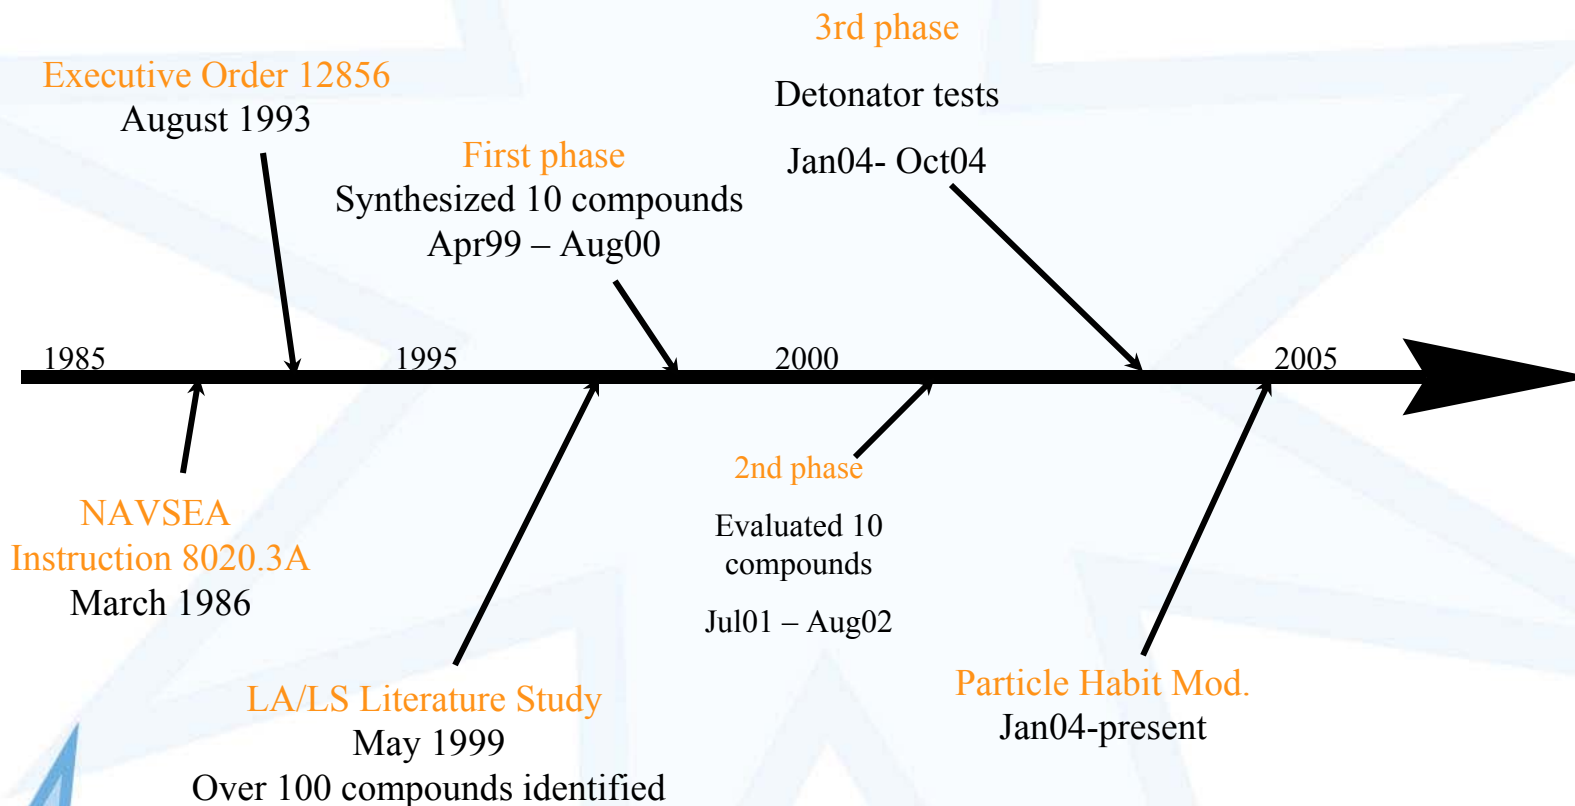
3rd phase

Detonator tests

Jan04- Oct04

Executive Order 12856
August 1993

First phase
Synthesized 10 compounds
Apr99 – Aug00

1985

1995

2000

2005

NAVSEA
Instruction 8020.3A
March 1986

2nd phase

Evaluated 10 compounds

Jul01 – Aug02

Particle Habit Mod.
Jan04-present

LA/LS Literature Study
May 1999
Over 100 compounds identified